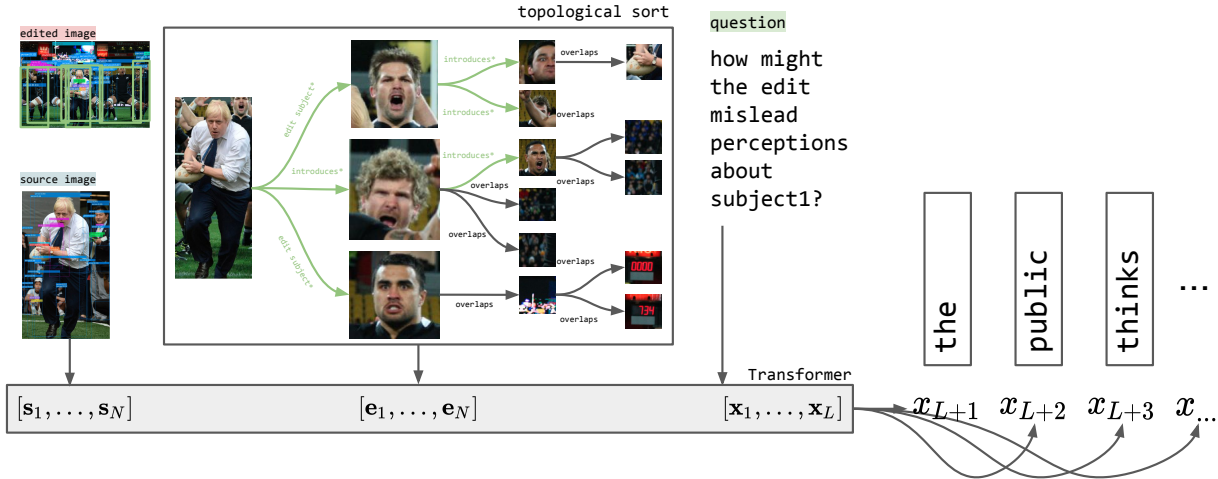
edited image

source image

topological sort

edit subject*

introduces*

edit subject*

introduces*

introduces*

overlaps

overlaps

introduces*

overlaps

overlaps

overlaps

overlaps

overlaps

overlaps

overlaps

0000

7:34

question

how might the edit mislead perceptions about subject1?

the

public

thinks

...

Transformer

$[\mathbf{s}_1, \ldots, \mathbf{s}_N]$

$[\mathbf{e}_1, \ldots, \mathbf{e}_N]$

$[\mathbf{x}_1, \ldots, \mathbf{x}_L]$

$x_{L+1}$ $x_{L+2}$ $x_{L+3}$ $x_{\ldots}$